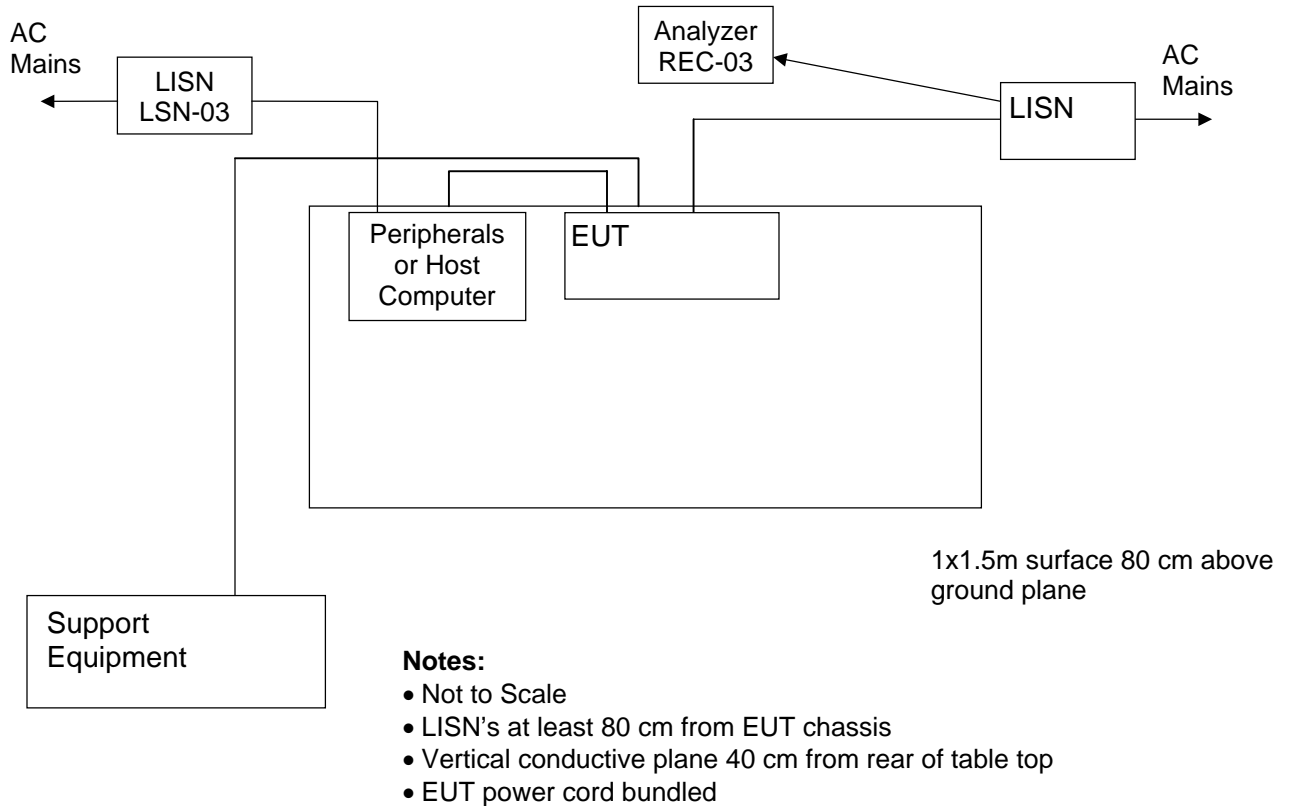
AC Mains

LISN LSN-03

Analyzer REC-03

AC Mains

LISN

Peripherals or Host Computer

EUT

1x1.5m surface 80 cm above ground plane

Support Equipment

**Notes:**
• Not to Scale
• LISN's at least 80 cm from EUT chassis
• Vertical conductive plane 40 cm from rear of table top
• EUT power cord bundled